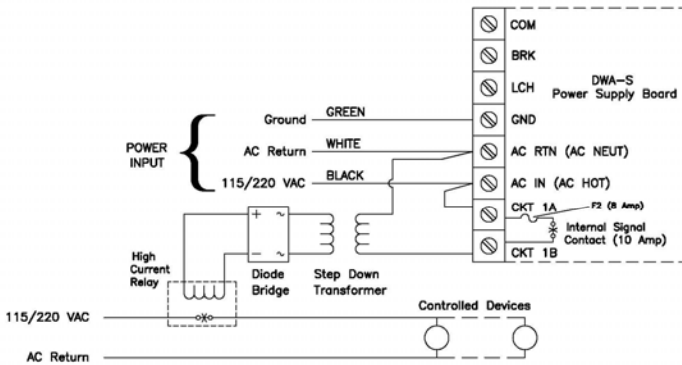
COM
BRK
LCH
DWA-S
Power Supply Board
GND
AC RTN (AC NEUT)
AC IN (AC HOT)
CKT 1A
F2 (8 Amp)
Internal Signal Contact (10 Amp)
CKT 1B

POWER INPUT
Ground GREEN
AC Return WHITE
115/220 VAC BLACK

+ ~
− ~

High Current Relay
Diode Bridge
Step Down Transformer

115/220 VAC
Controlled Devices
AC Return